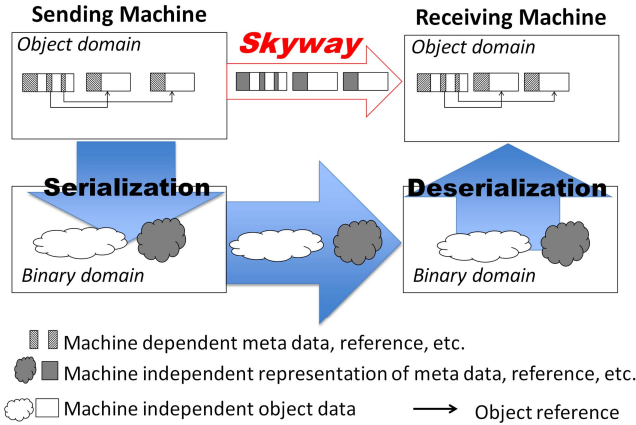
Sending Machine

Receiving Machine

Object domain

Skyway

Object domain

Serialization

Deserialization

Binary domain

Binary domain

Machine dependent meta data, reference, etc.

Machine independent representation of meta data, reference, etc.

Machine independent object data

Object reference